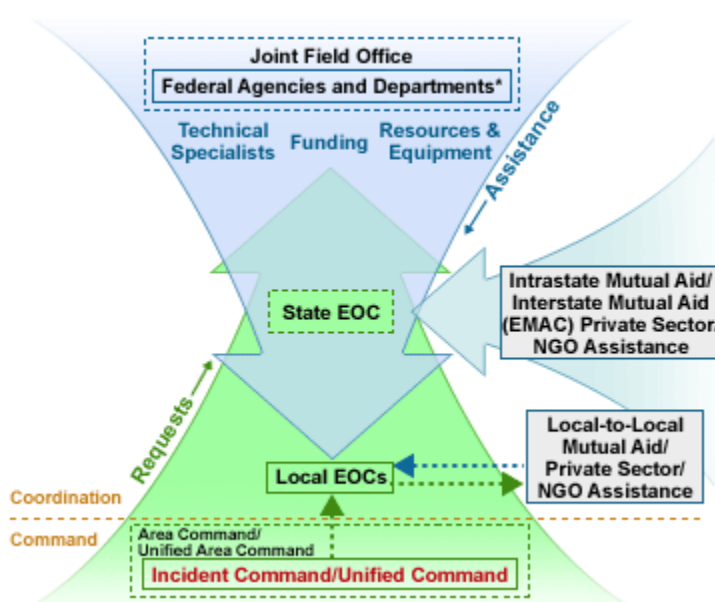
Joint Field Office

Federal Agencies and Departments*

Technical Specialists

Funding

Resources & Equipment

Assistance

State EOC

Intrastate Mutual Aid/ Interstate Mutual Aid (EMAC) Private Sector NGO Assistance

Requests

Local-to-Local Mutual Aid/ Private Sector/ NGO Assistance

Local EOCs

Coordination

Command

Area Command/ Unified Area Command

Incident Command/Unified Command